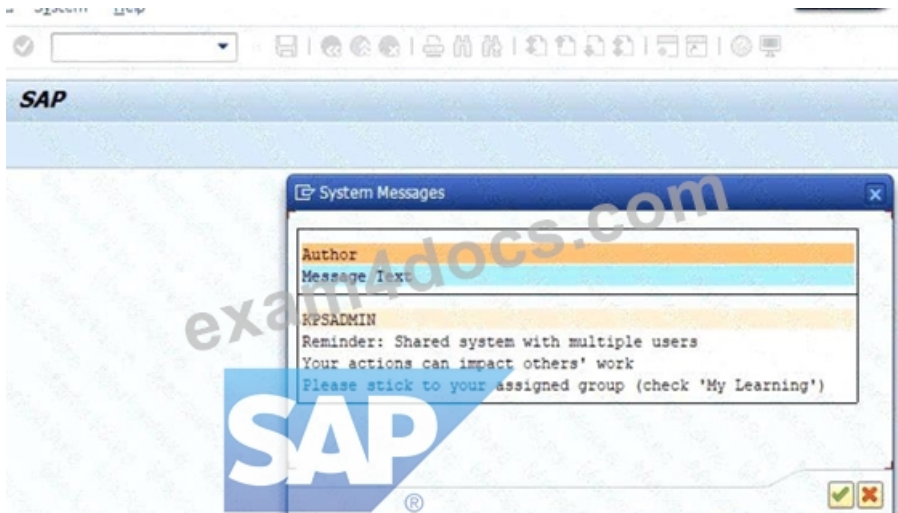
System Help

SAP

System Messages

Author
Message Text

KPSADMIN
Reminder: Shared system with multiple users
Your actions can impact others' work
Please stick to your assigned group (check 'My Learning')

exam4docs.com

SAP
®